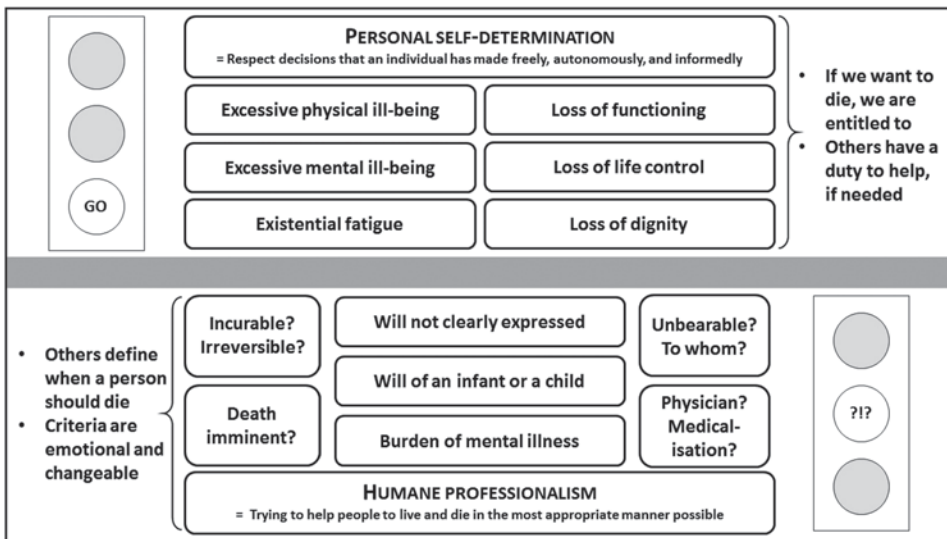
GO

PERSONAL SELF-DETERMINATION
= Respect decisions that an individual has made freely, autonomously, and informedly

Excessive physical ill-being

Loss of functioning

Excessive mental ill-being

Loss of life control

Existential fatigue

Loss of dignity

• If we want to die, we are entitled to
• Others have a duty to help, if needed

• Others define when a person should die
• Criteria are emotional and changeable

Incurable? Irreversible?

Will not clearly expressed

Unbearable? To whom?

Will of an infant or a child

Death imminent?

Burden of mental illness

Physician? Medicalisation?

HUMANE PROFESSIONALISM
= Trying to help people to live and die in the most appropriate manner possible

?!?